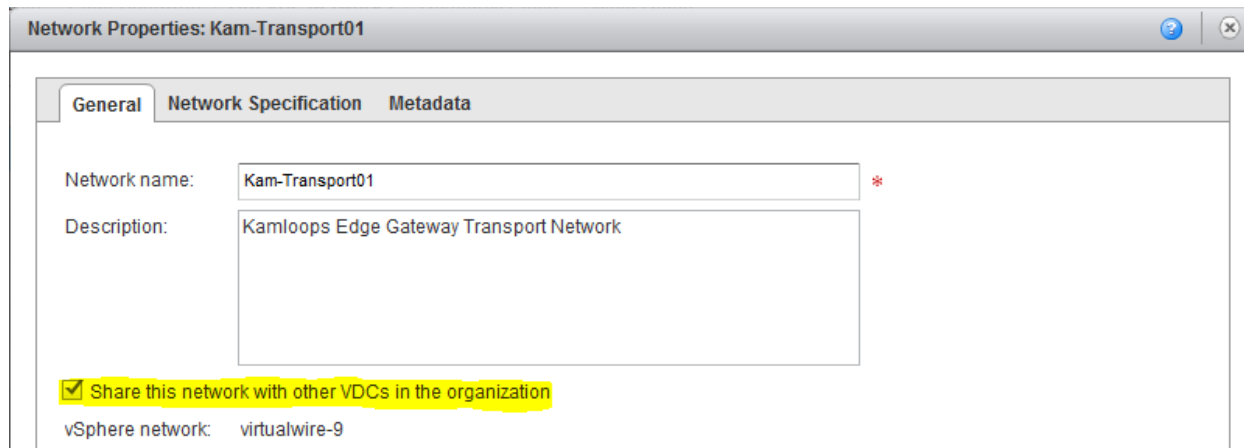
Network Properties: Kam-Transport01

General | Network Specification | Metadata

Network name: Kam-Transport01 *

Description: Kamloops Edge Gateway Transport Network

☑ Share this network with other VDCs in the organization

vSphere network: virtualwire-9